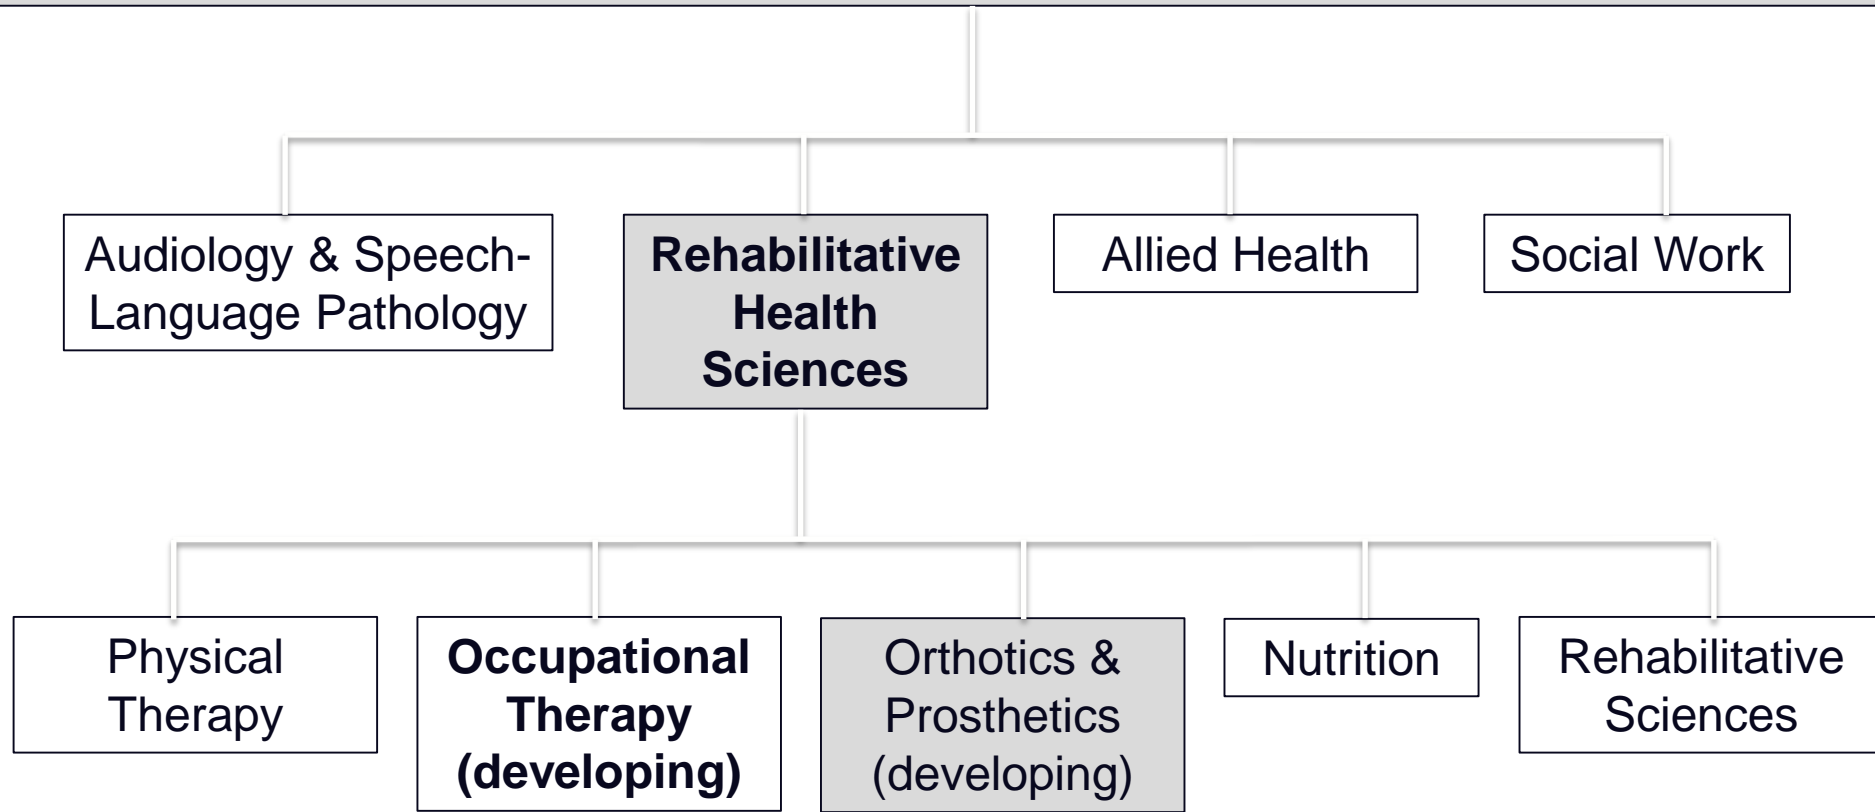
Audiology & Speech-Language Pathology

**Rehabilitative Health Sciences**

Allied Health

Social Work

Physical Therapy

**Occupational Therapy (developing)**

Orthotics & Prosthetics (developing)

Nutrition

Rehabilitative Sciences